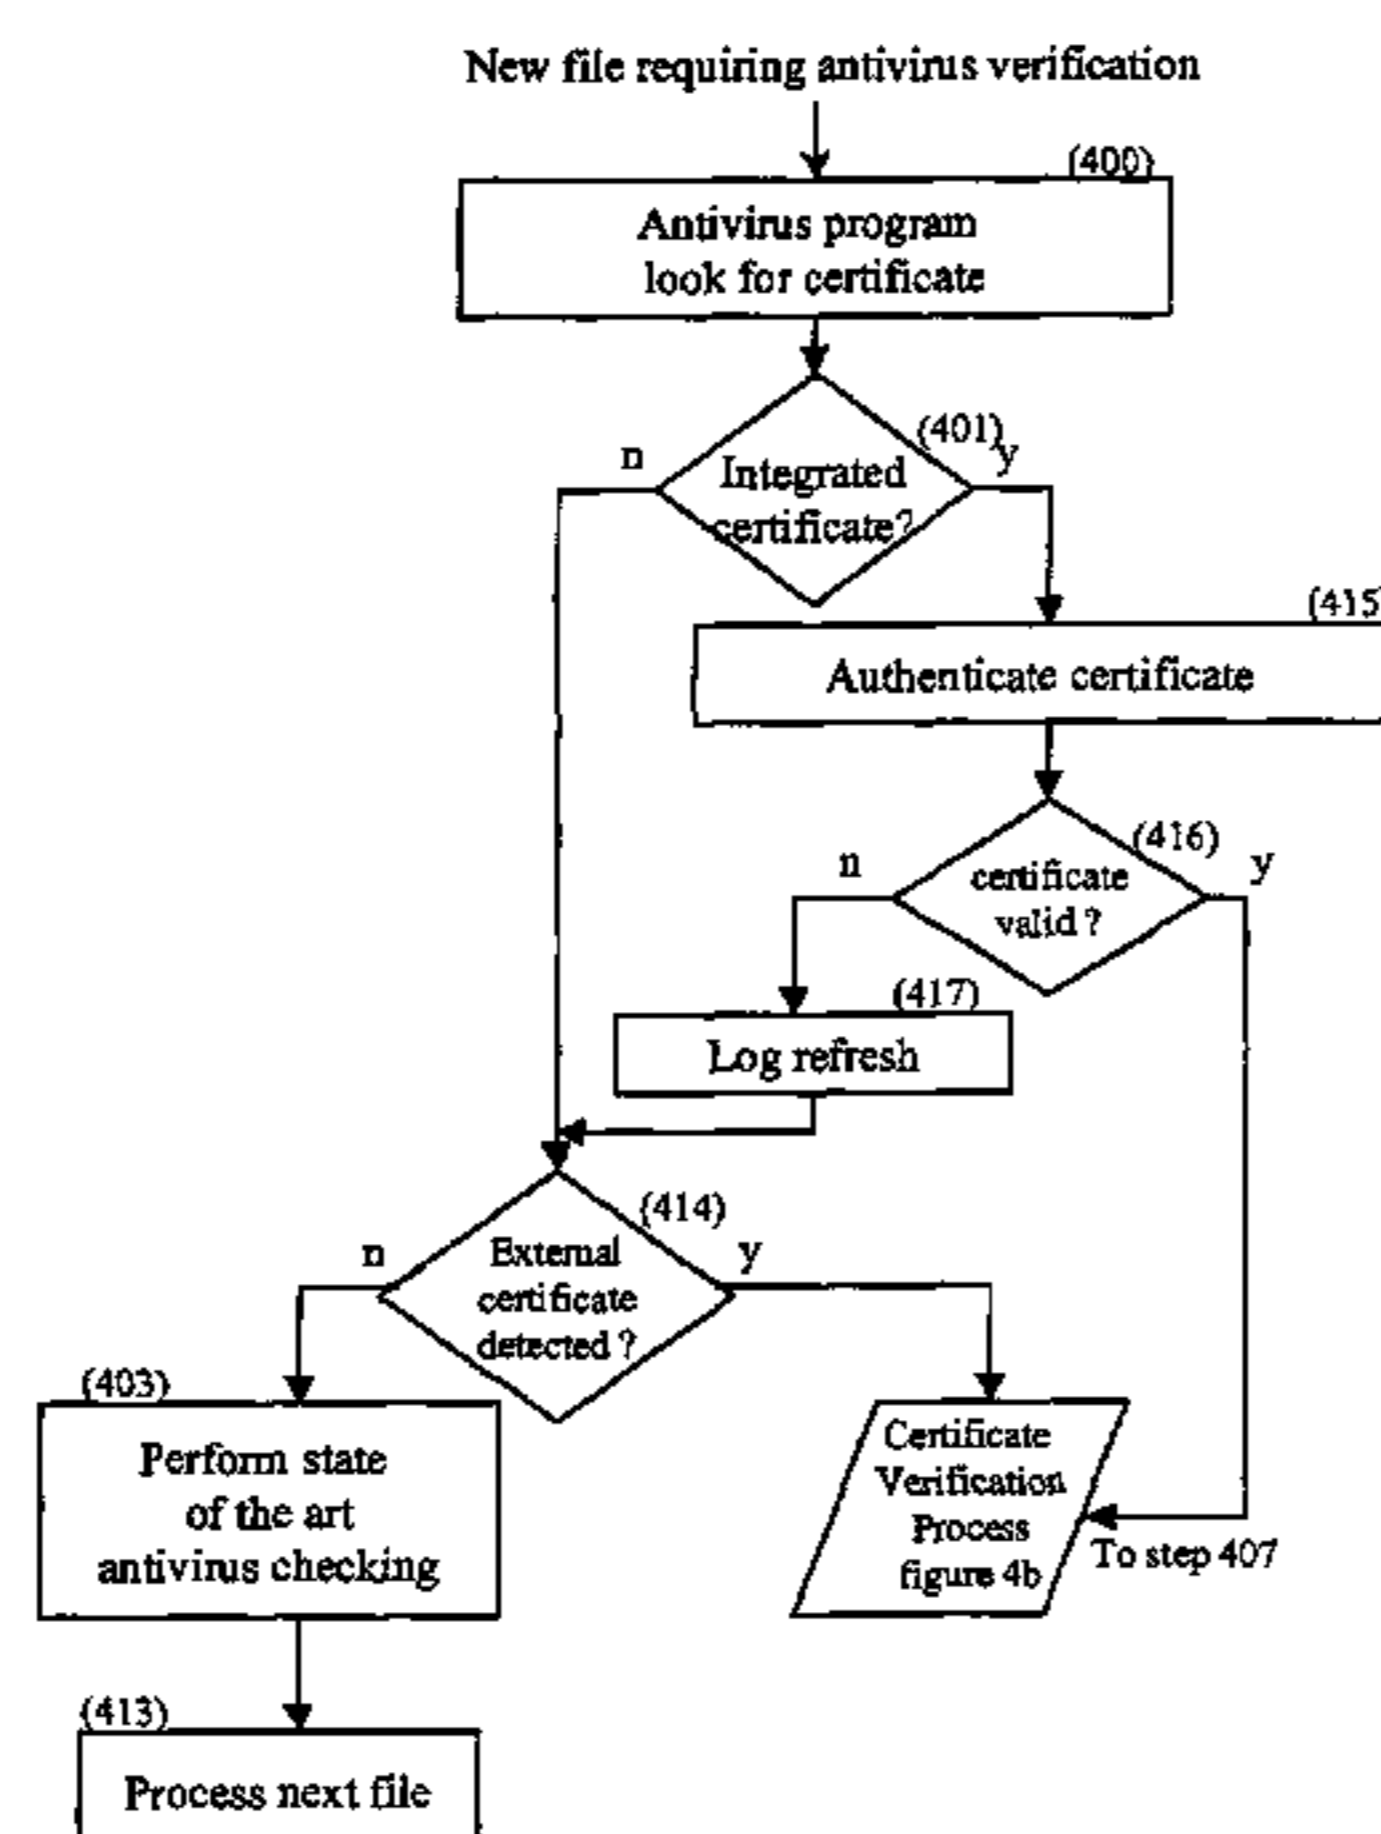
New file requiring antivirus verification

(400)
Antivirus program look for certificate

(401)
Integrated certificate?
n
y

(415)
Authenticate certificate

(416)
certificate valid ?
n
y

(417)
Log refresh

(414)
External certificate detected ?
n
y

(403)
Perform state of the art antivirus checking

Certificate Verification Process figure 4b

To step 407

(413)
Process next file